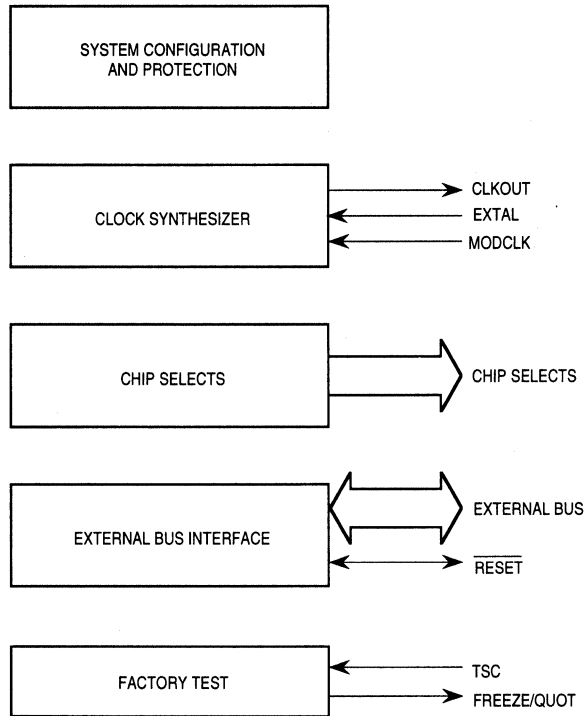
SYSTEM CONFIGURATION AND PROTECTION

CLOCK SYNTHESIZER

CLKOUT

EXTAL

MODCLK

CHIP SELECTS

CHIP SELECTS

EXTERNAL BUS INTERFACE

EXTERNAL BUS

$\overline{\text{RESET}}$

FACTORY TEST

TSC

FREEZE/QUOT